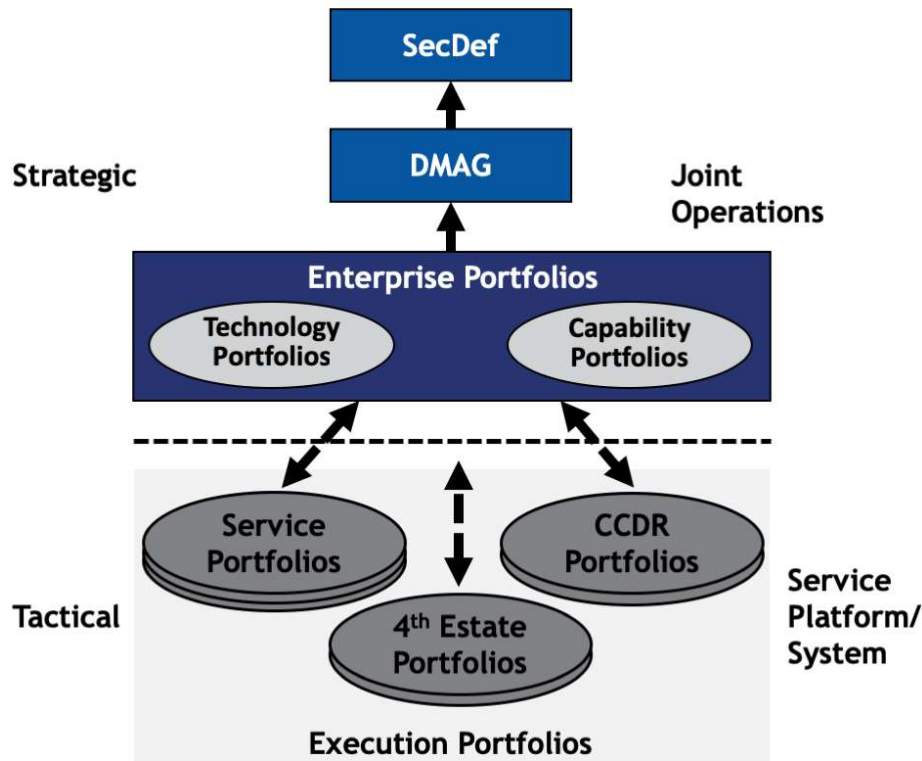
SecDef

DMAG

Strategic

Joint Operations

Enterprise Portfolios

Technology Portfolios

Capability Portfolios

Service Portfolios

CCDR Portfolios

Tactical

$4^{th}$ Estate Portfolios

Service Platform/ System

Execution Portfolios